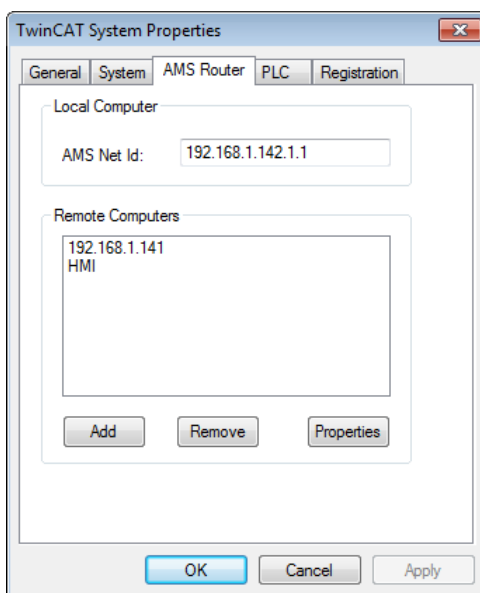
TwinCAT System Properties

General | System | AMS Router | PLC | Registration

Local Computer

AMS Net Id: 192.168.1.142.1.1

Remote Computers

192.168.1.141
HMI

Add | Remove | Properties

OK | Cancel | Apply